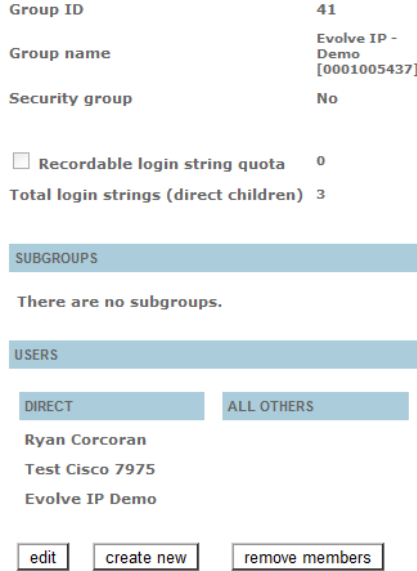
| | |
|---|---|
| Group ID | 41 |
| Group name | Evolve IP - Demo [0001005437] |
| Security group | No |
| Recordable login string quota | 0 |
| Total login strings (direct children) | 3 |

SUBGROUPS

There are no subgroups.

USERS

| DIRECT | ALL OTHERS |
|---|---|
| Ryan Corcoran | |
| Test Cisco 7975 | |
| Evolve IP Demo | |

edit

create new

remove members